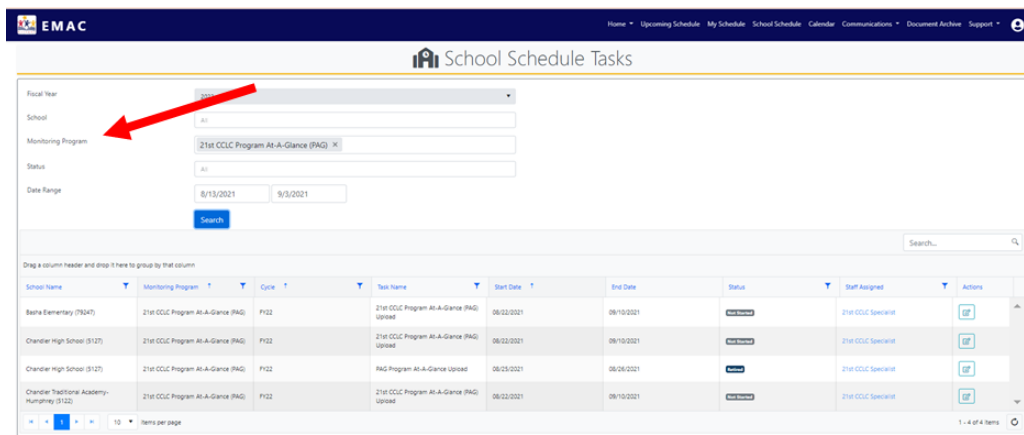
EMAC

Home ▾ Upcoming Schedule My Schedule School Schedule Calendar Communications ▾ Document Archive Support ▾

School Schedule Tasks

Fiscal Year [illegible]

School All

Monitoring Program 21st CCLC Program At-A-Glance (PAG) ×

Status All

Date Range 8/13/2021 9/3/2021

Search

Search...

Drag a column header and drop it here to group by that column

| School Name | Monitoring Program | Cycle | Task Name | Start Date | End Date | Status | Staff Assigned | Actions |
|---|---|---|---|---|---|---|---|---|
| Basha Elementary (79247) | 21st CCLC Program At-A-Glance (PAG) | FY22 | 21st CCLC Program At-A-Glance (PAG) Upload | 08/22/2021 | 09/10/2021 | Not Started | 21st CCLC Specialist | |
| Chandler High School (5127) | 21st CCLC Program At-A-Glance (PAG) | FY22 | 21st CCLC Program At-A-Glance (PAG) Upload | 08/22/2021 | 09/10/2021 | Not Started | 21st CCLC Specialist | |
| Chandler High School (5127) | 21st CCLC Program At-A-Glance (PAG) | FY22 | PAG Program At-A-Glance Upload | 08/25/2021 | 08/26/2021 | Retired | 21st CCLC Specialist | |
| Chandler Traditional Academy-Humphrey (5122) | 21st CCLC Program At-A-Glance (PAG) | FY22 | 21st CCLC Program At-A-Glance (PAG) Upload | 08/22/2021 | 09/10/2021 | Not Started | 21st CCLC Specialist | |

1 10 items per page 1 - 4 of 4 items